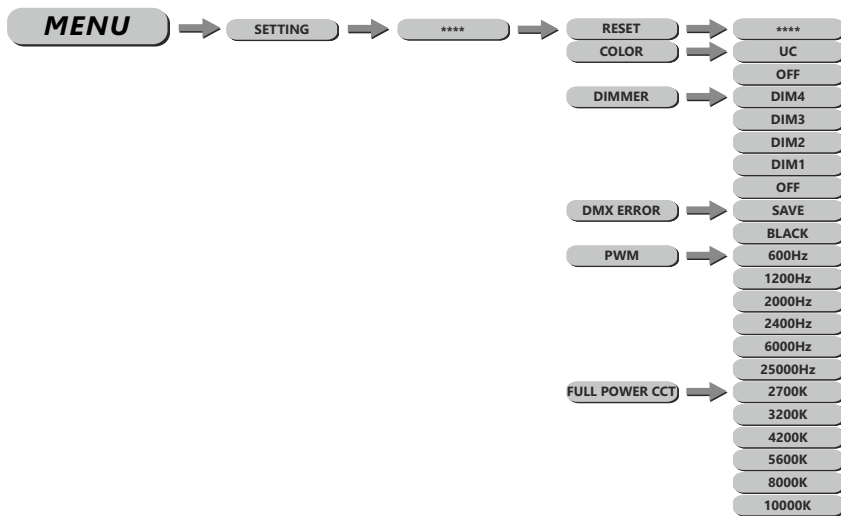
MENU

SETTING

****

RESET

****

COLOR

UC

OFF

DIMMER

DIM4

DIM3

DIM2

DIM1

OFF

DMX ERROR

SAVE

BLACK

PWM

600Hz

1200Hz

2000Hz

2400Hz

6000Hz

25000Hz

FULL POWER CCT

2700K

3200K

4200K

5600K

8000K

10000K